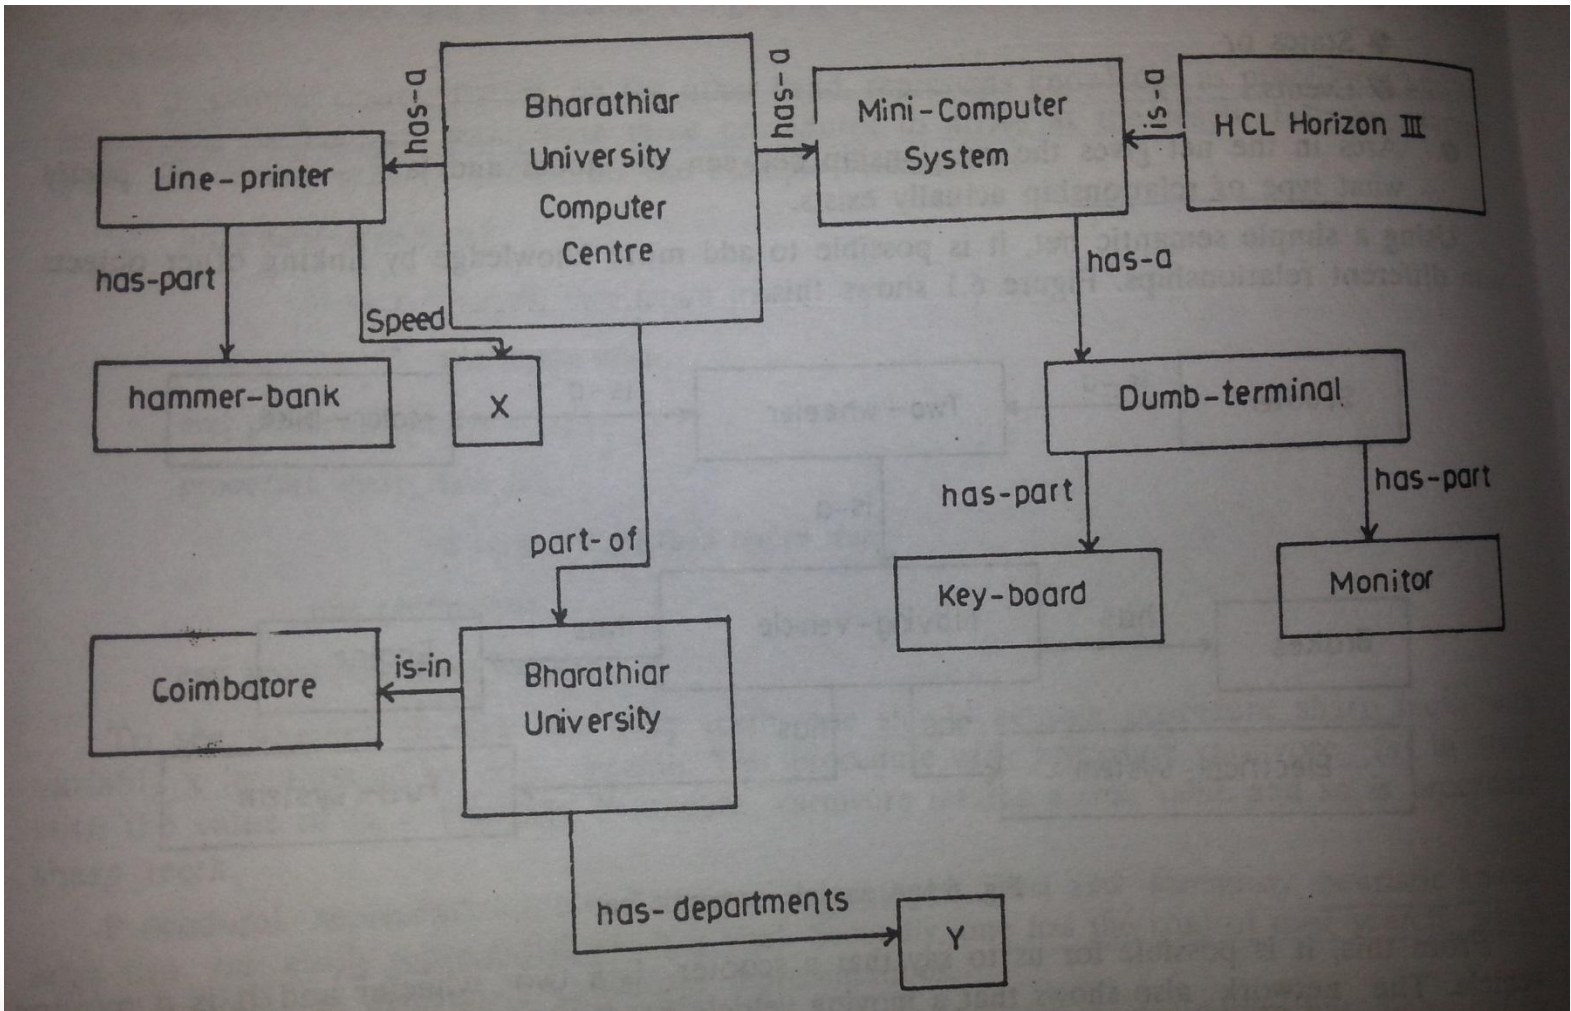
has-a

Bharathiar University Computer Centre

has-a

Mini-Computer System

is-a

HCL Horizon III

Line-printer

has-part

Speed

hammer-bank

X

has-a

Dumb-terminal

has-part

has-part

Key-board

Monitor

part-of

Coimbatore

is-in

Bharathiar University

has-departments

Y